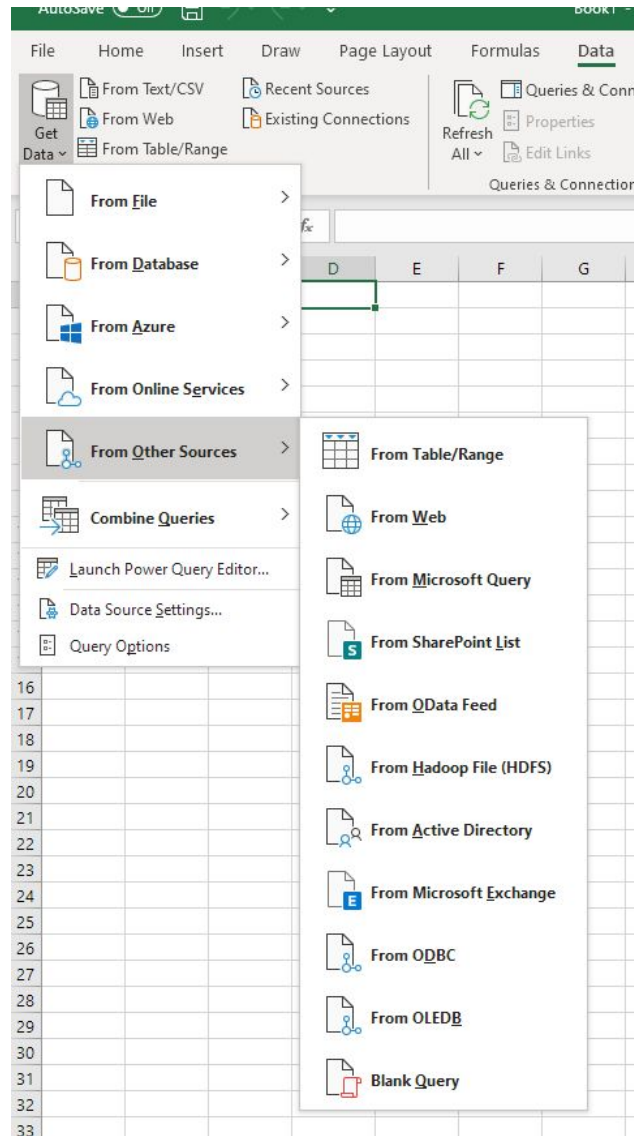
AutoSave Off Book1 -

File Home Insert Draw Page Layout Formulas Data

Get Data From Text/CSV From Web From Table/Range Recent Sources Existing Connections Refresh All Queries & Conn Properties Edit Links Queries & Connection

From File
From Database
From Azure
From Online Services
From Other Sources
Combine Queries
Launch Power Query Editor...
Data Source Settings...
Query Options

fx D E F G

From Table/Range
From Web
From Microsoft Query
From SharePoint List
From OData Feed
From Hadoop File (HDFS)
From Active Directory
From Microsoft Exchange
From ODBC
From OLEDB
Blank Query

16
17
18
19
20
21
22
23
24
25
26
27
28
29
30
31
32
33